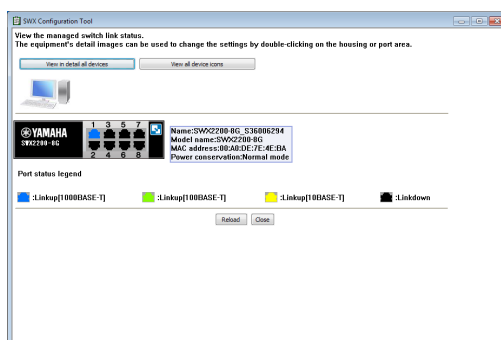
SWX Configuration Tool

View the managed switch link status.
The equipment's detail images can be used to change the settings by double-clicking on the housing or port area.

View in detail all devices

View all device icons

YAMAHA
SWX2200-8G

1 3 5 7
2 4 6 8

Name:SWX2200-8G_S36006294
Model name:SWX2200-8G
MAC address:00:A0:DE:7E:4E:BA
Power conservation:Normal mode

Port status legend

:Linkup[1000BASE-T]

:Linkup[100BASE-T]

:Linkup[10BASE-T]

:Linkdown

Reload

Close